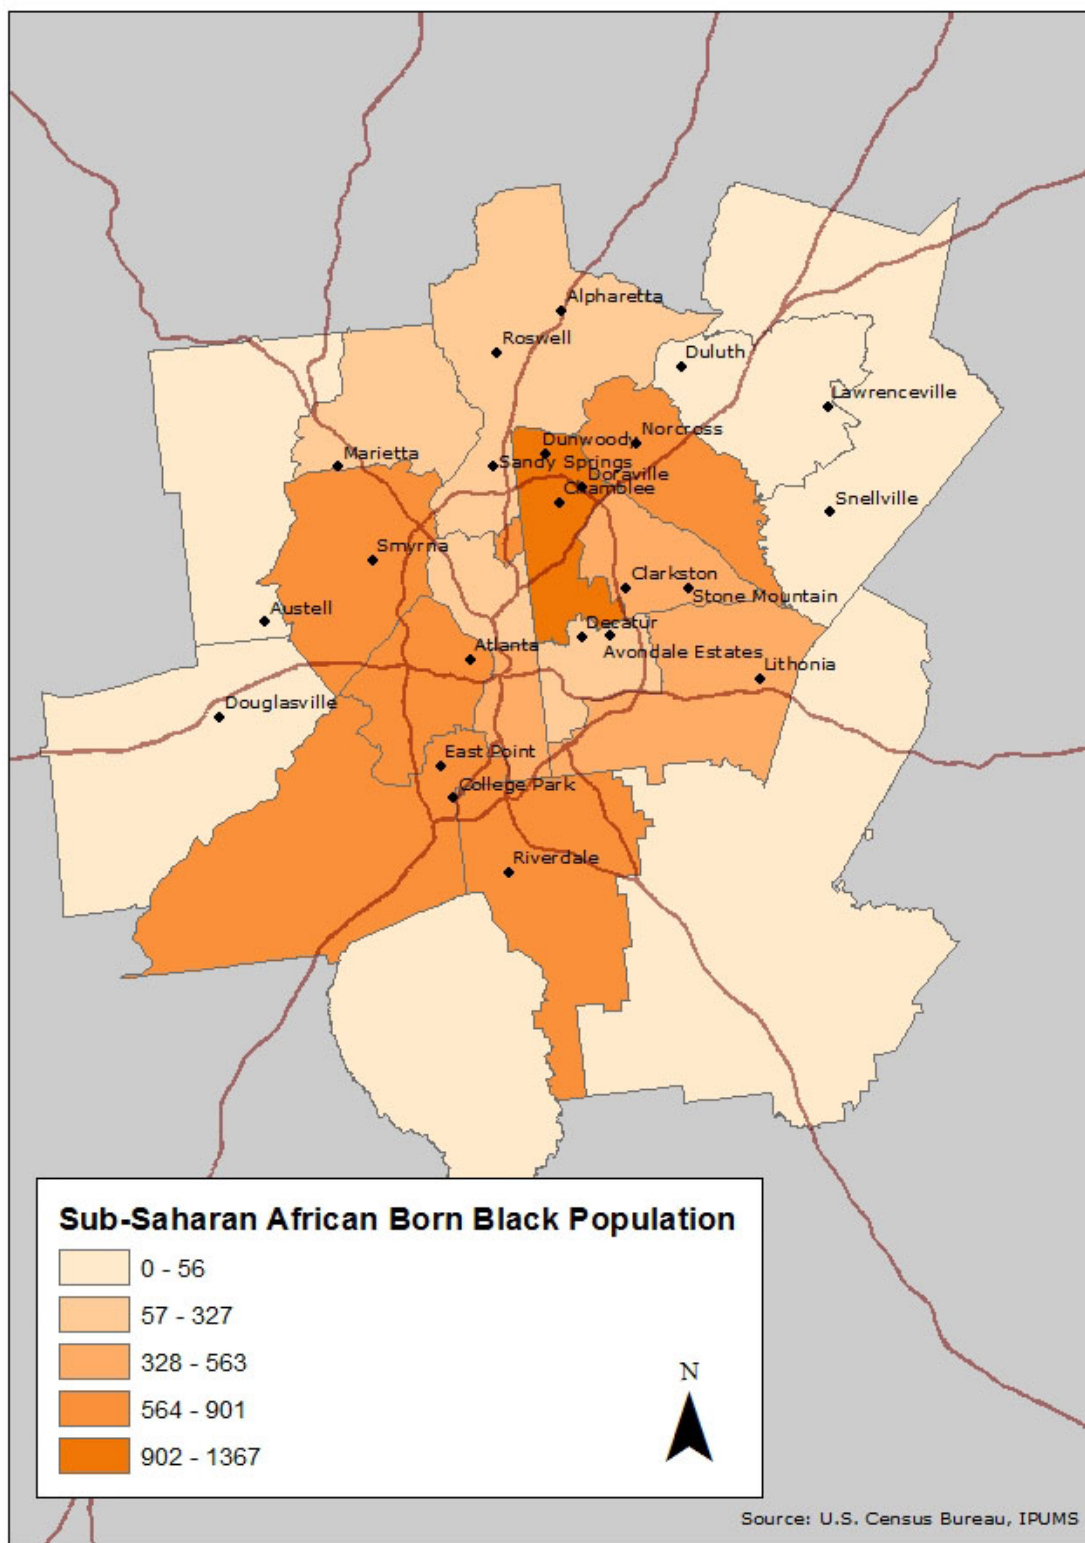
Alpharetta
Roswell
Duluth
Lawrenceville
Norcross
Dunwoody
Marietta
Sandy Springs
Doraville
Chamblee
Snellville
Smyrna
Clarkston
Stone Mountain
Austell
Decatur
Atlanta
Avondale Estates
Lithonia
Douglasville
East Point
College Park
Riverdale

Sub-Saharan African Born Black Population
0 - 56
57 - 327
328 - 563
564 - 901
902 - 1367

N

Source: U.S. Census Bureau, IPUMS